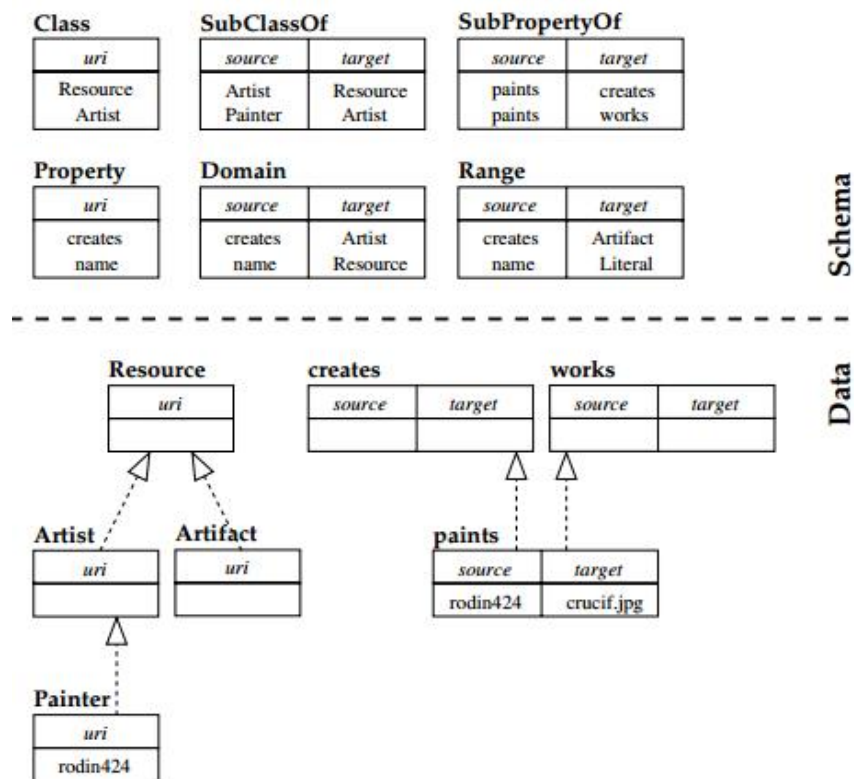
Class

| uri |
|---|
| Resource |
| Artist |

SubClassOf

| source | target |
|---|---|
| Artist | Resource |
| Painter | Artist |

SubPropertyOf

| source | target |
|---|---|
| paints | creates |
| paints | works |

Property

| uri |
|---|
| creates |
| name |

Domain

| source | target |
|---|---|
| creates | Artist |
| name | Resource |

Range

| source | target |
|---|---|
| creates | Artifact |
| name | Literal |

Schema

Data

Resource

| uri |
|---|
| |

creates

| source | target |
|---|---|
| | |

works

| source | target |
|---|---|
| | |

Artist

| uri |
|---|
| |

Artifact

| uri |
|---|
| |

paints

| source | target |
|---|---|
| rodin424 | crucif.jpg |

Painter

| uri |
|---|
| rodin424 |